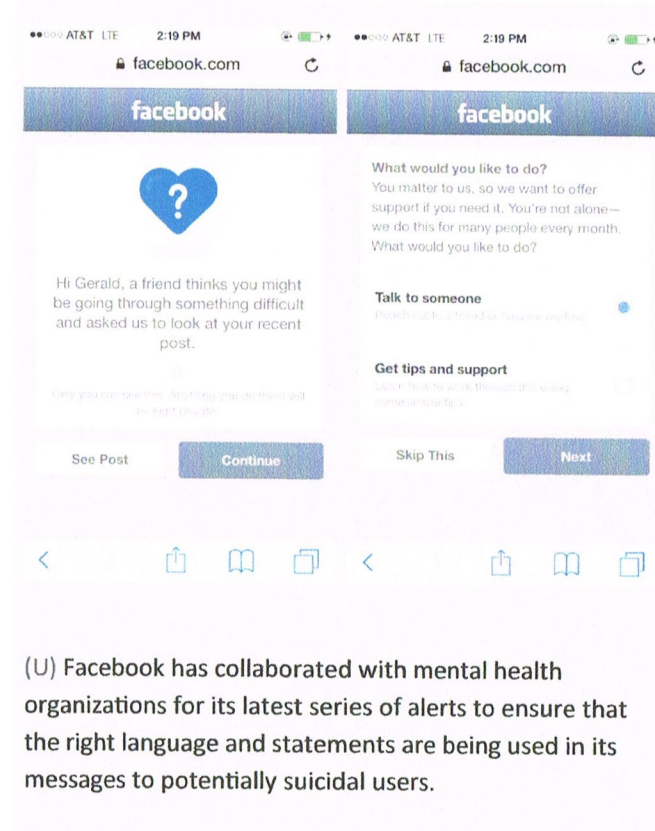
●●○○○ AT&T LTE 2:19 PM

facebook.com

facebook

?

Hi Gerald, a friend thinks you might be going through something difficult and asked us to look at your recent post.

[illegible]

See Post

Continue

●●○○○ AT&T LTE 2:19 PM

facebook.com

facebook

What would you like to do?

You matter to us, so we want to offer support if you need it. You're not alone—we do this for many people every month. What would you like to do?

Talk to someone

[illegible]

Get tips and support

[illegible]

Skip This

Next

(U) Facebook has collaborated with mental health organizations for its latest series of alerts to ensure that the right language and statements are being used in its messages to potentially suicidal users.